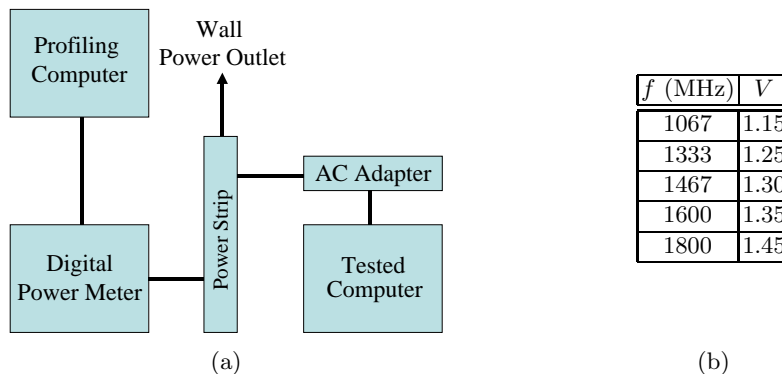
Profiling Computer

Wall Power Outlet

Power Strip

AC Adapter

Digital Power Meter

Tested Computer

(a)

| $f$ (MHz) | $V$ |
|---|---|
| 1067 | 1.15 |
| 1333 | 1.25 |
| 1467 | 1.30 |
| 1600 | 1.35 |
| 1800 | 1.45 |

(b)